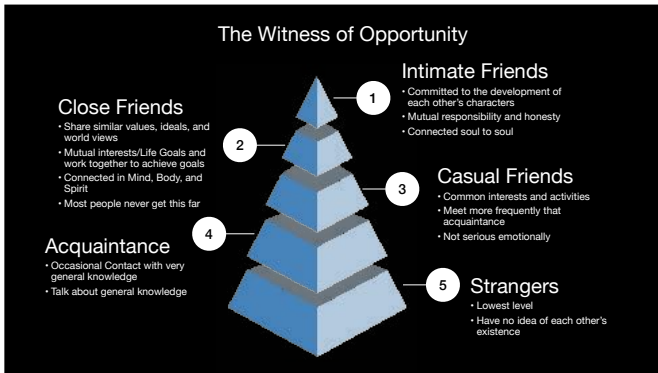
The Witness of Opportunity

1

Intimate Friends
• Committed to the development of each other's characters
• Mutual responsibility and honesty
• Connected soul to soul

2

Close Friends
• Share similar values, ideals, and world views
• Mutual interests/Life Goals and work together to achieve goals
• Connected in Mind, Body, and Spirit
• Most people never get this far

3

Casual Friends
• Common interests and activities
• Meet more frequently that acquaintance
• Not serious emotionally

4

Acquaintance
• Occasional Contact with very general knowledge
• Talk about general knowledge

5

Strangers
• Lowest level
• Have no idea of each other's existence